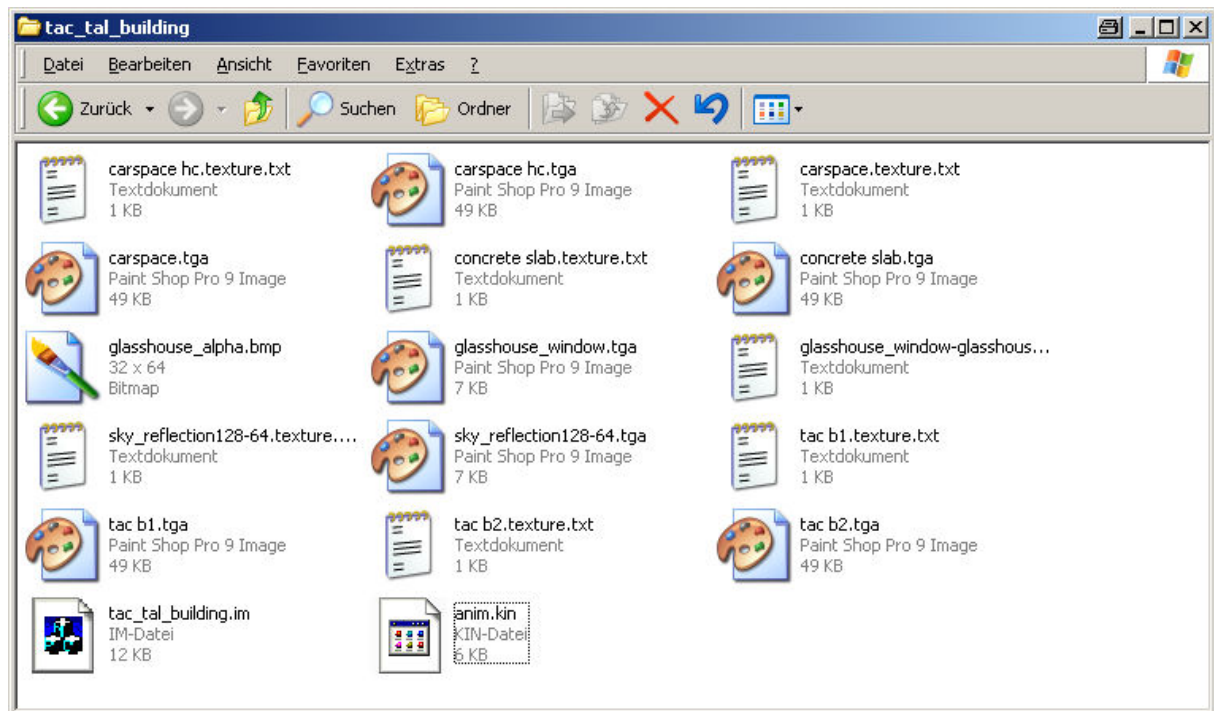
tac_tal_building

Datei Bearbeiten Ansicht Favoriten Extras ?

Zurück Suchen Ordner

carspace hc.texture.txt
Textdokument
1 KB

carspace hc.tga
Paint Shop Pro 9 Image
49 KB

carspace.texture.txt
Textdokument
1 KB

carspace.tga
Paint Shop Pro 9 Image
49 KB

concrete slab.texture.txt
Textdokument
1 KB

concrete slab.tga
Paint Shop Pro 9 Image
49 KB

glasshouse_alpha.bmp
32 x 64
Bitmap

glasshouse_window.tga
Paint Shop Pro 9 Image
7 KB

glasshouse_window-glasshous...
Textdokument
1 KB

sky_reflection128-64.texture....
Textdokument
1 KB

sky_reflection128-64.tga
Paint Shop Pro 9 Image
7 KB

tac b1.texture.txt
Textdokument
1 KB

tac b1.tga
Paint Shop Pro 9 Image
49 KB

tac b2.texture.txt
Textdokument
1 KB

tac b2.tga
Paint Shop Pro 9 Image
49 KB

tac_tal_building.im
IM-Datei
12 KB

anim.kin
KIN-Datei
6 KB